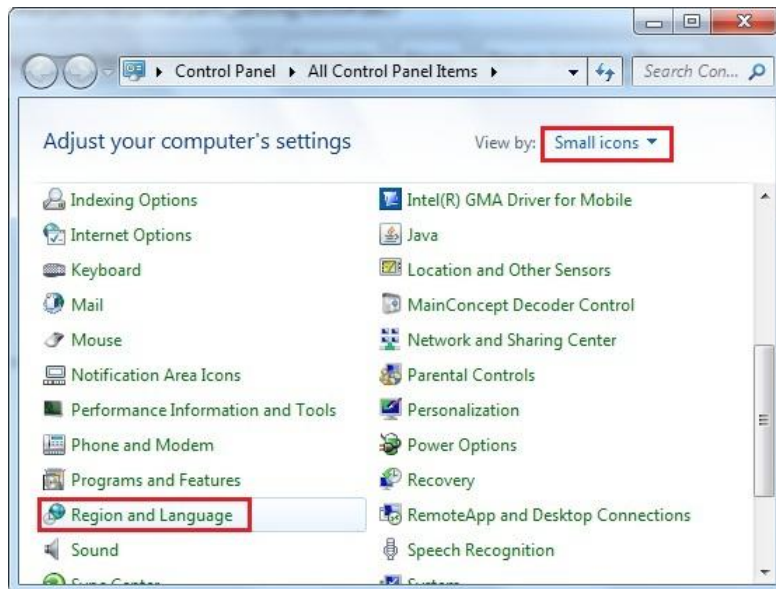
▸ Control Panel ▸ All Control Panel Items ▸

Search Con...

Adjust your computer's settings

View by: Small icons ▾

Indexing Options
Internet Options
Keyboard
Mail
Mouse
Notification Area Icons
Performance Information and Tools
Phone and Modem
Programs and Features
Region and Language
Sound
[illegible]

Intel(R) GMA Driver for Mobile
Java
Location and Other Sensors
MainConcept Decoder Control
Network and Sharing Center
Parental Controls
Personalization
Power Options
Recovery
RemoteApp and Desktop Connections
Speech Recognition
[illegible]